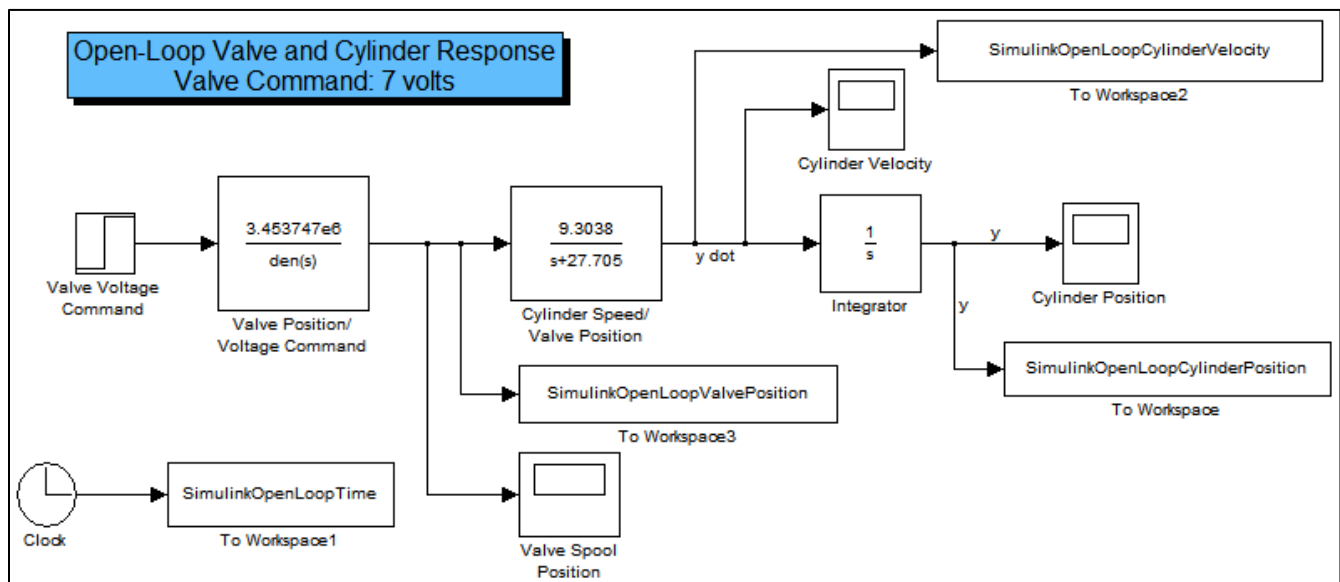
Open-Loop Valve and Cylinder Response
Valve Command: 7 volts

SimulinkOpenLoopCylinderVelocity
To Workspace2

Cylinder Velocity

Valve Voltage Command

$\frac{3.453747e6}{den(s)}$

Valve Position/ Voltage Command

$\frac{9.3038}{s+27.705}$

Cylinder Speed/ Valve Position

y dot

$\frac{1}{s}$

Integrator

y

Cylinder Position

y

SimulinkOpenLoopCylinderPosition
To Workspace

SimulinkOpenLoopValvePosition
To Workspace3

Clock

SimulinkOpenLoopTime
To Workspace1

Valve Spool Position